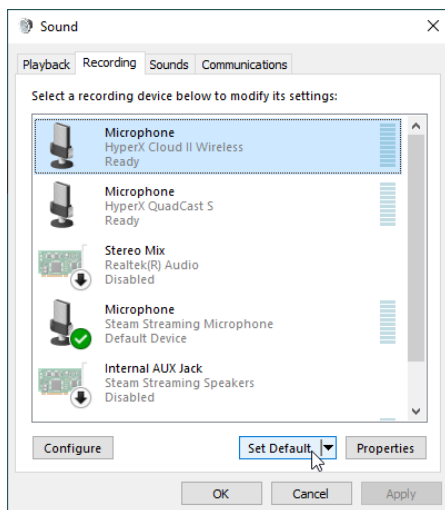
Sound

Playback Recording Sounds Communications

Select a recording device below to modify its settings:

Microphone
HyperX Cloud II Wireless
Ready

Microphone
HyperX QuadCast S
Ready

Stereo Mix
Realtek(R) Audio
Disabled

Microphone
Steam Streaming Microphone
Default Device

Internal AUX Jack
Steam Streaming Speakers
Disabled

Configure

Set Default

Properties

OK

Cancel

Apply